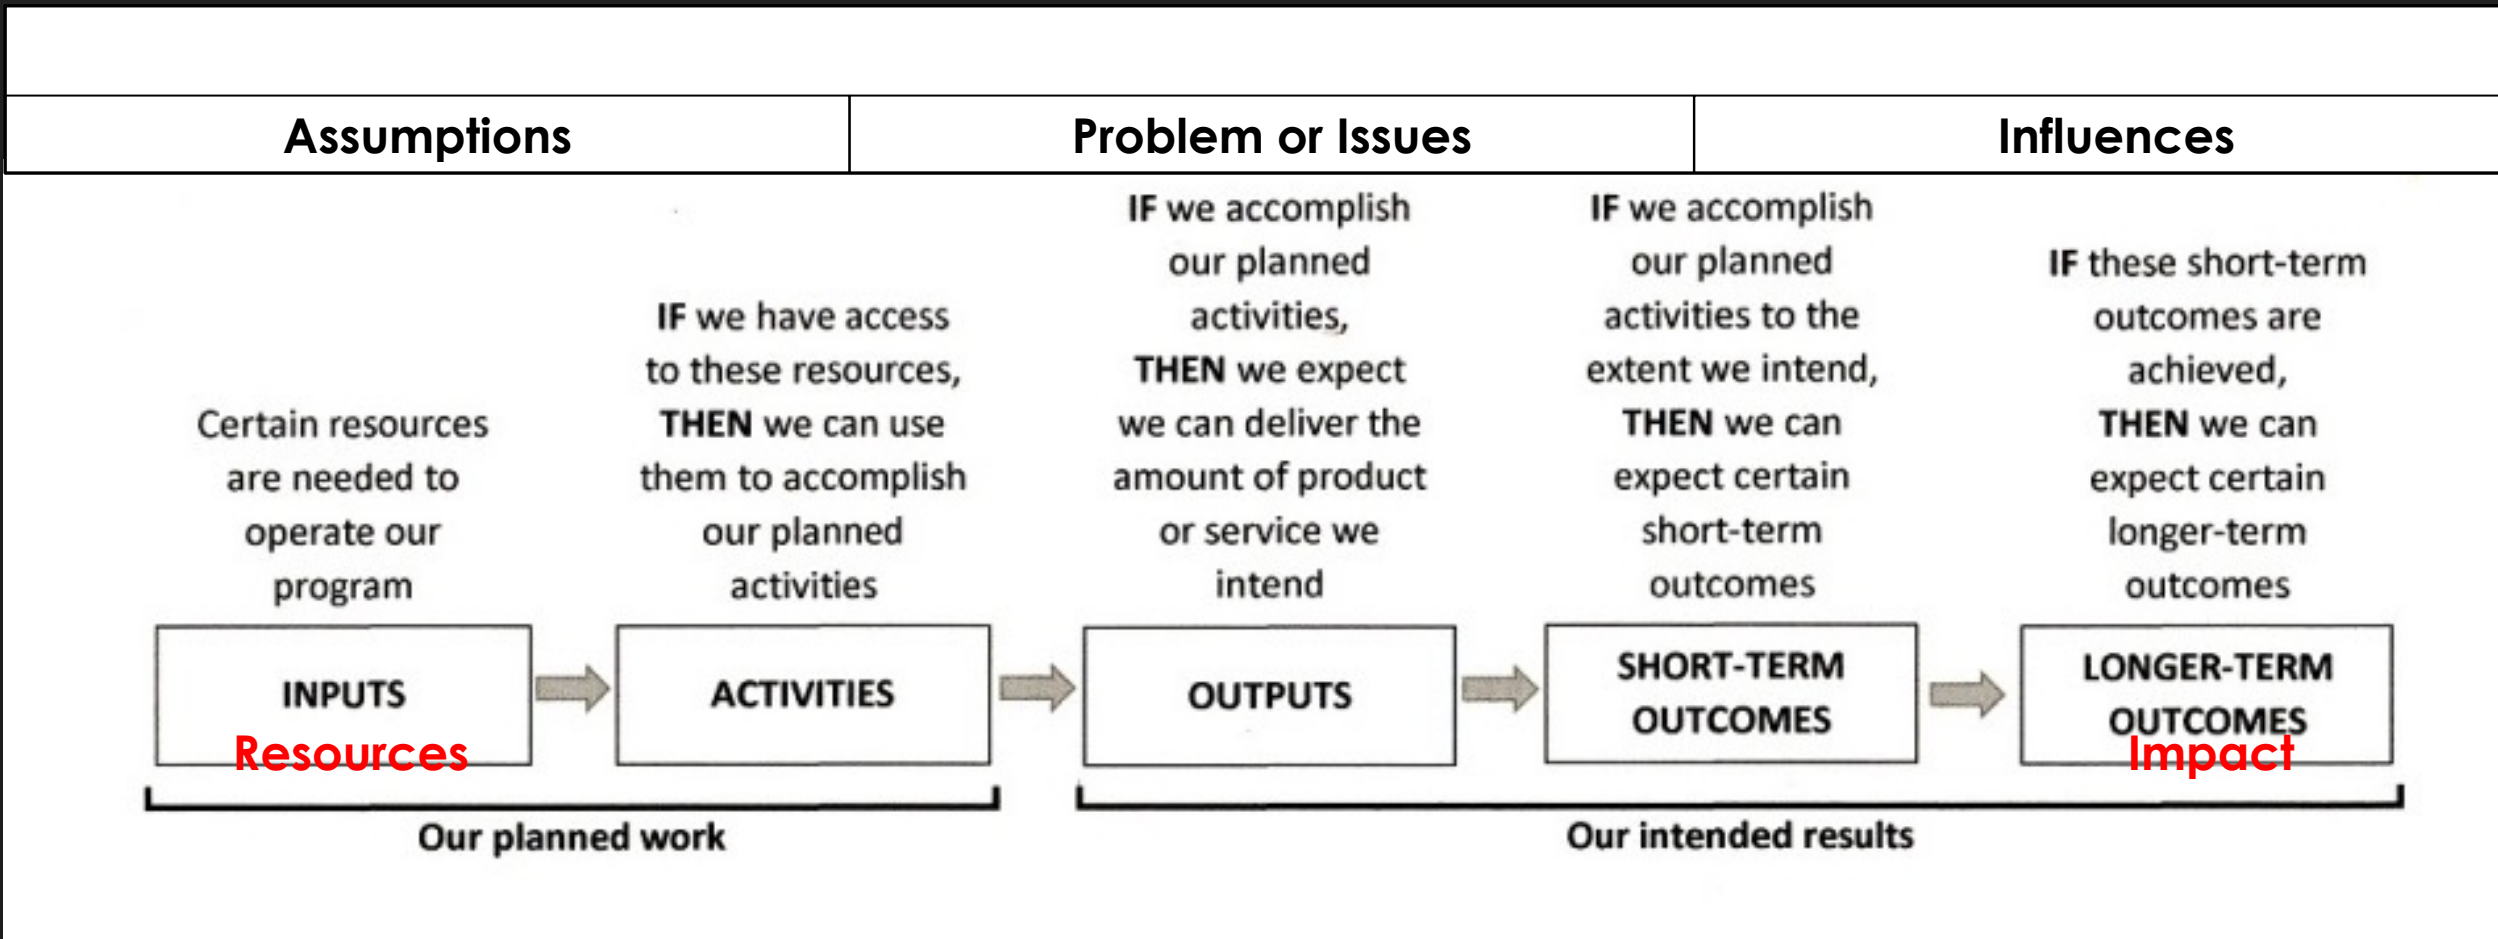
| Assumptions | Problem or Issues | Influences |
|---|---|---|

Certain resources are needed to operate our program

IF we have access to these resources, THEN we can use them to accomplish our planned activities

IF we accomplish our planned activities, THEN we expect we can deliver the amount of product or service we intend

IF we accomplish our planned activities to the extent we intend, THEN we can expect certain short-term outcomes

IF these short-term outcomes are achieved, THEN we can expect certain longer-term outcomes

INPUTS

Resources

ACTIVITIES

OUTPUTS

SHORT-TERM OUTCOMES

LONGER-TERM OUTCOMES

Impact

Our planned work

Our intended results